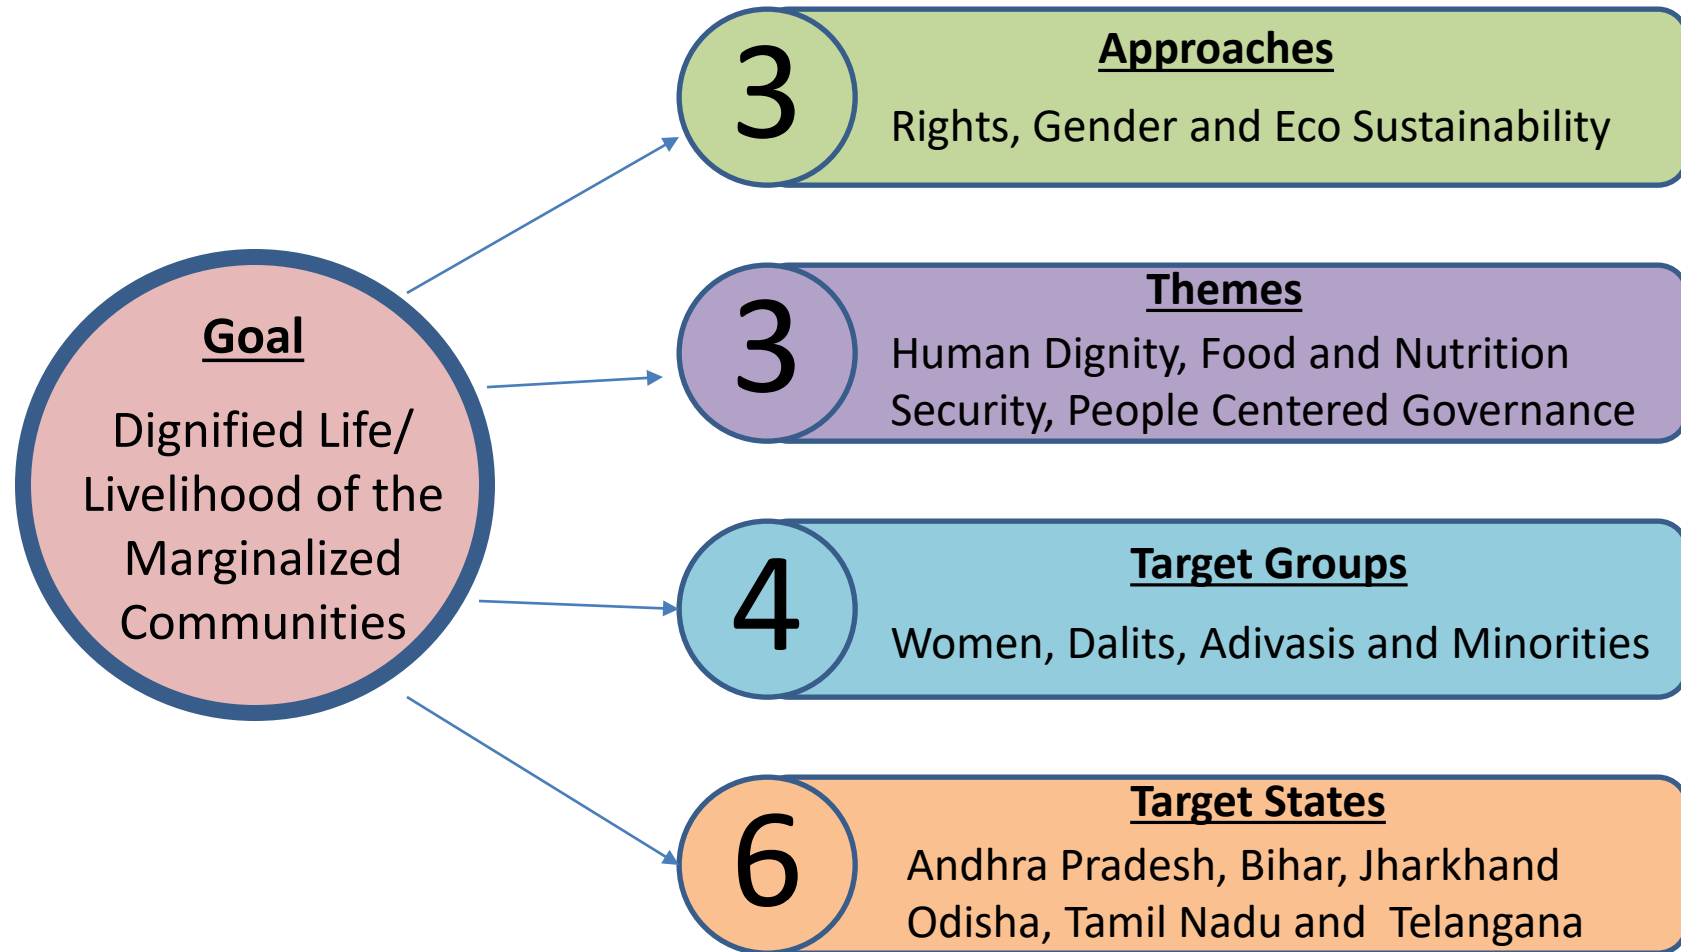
Goal

Dignified Life/ Livelihood of the Marginalized Communities

3

Approaches

Rights, Gender and Eco Sustainability

3

Themes

Human Dignity, Food and Nutrition Security, People Centered Governance

4

Target Groups

Women, Dalits, Adivasis and Minorities

6

Target States

Andhra Pradesh, Bihar, Jharkhand Odisha, Tamil Nadu and Telangana